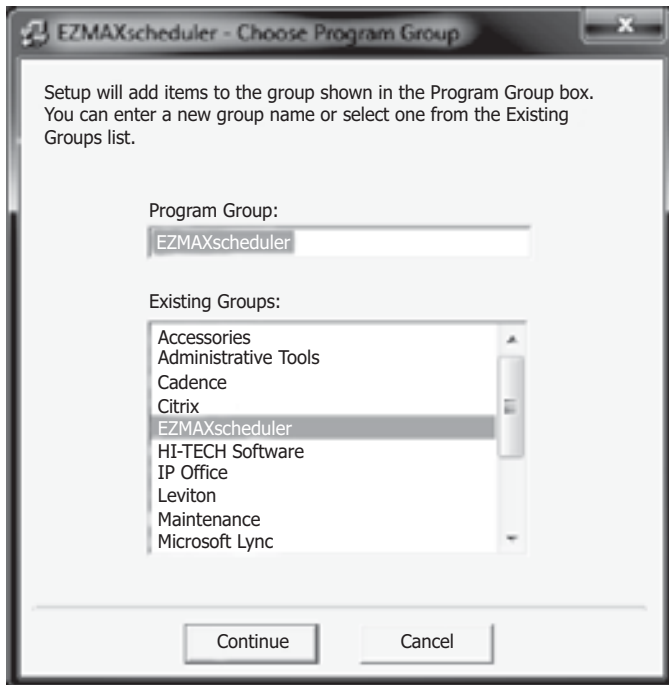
EZMAXscheduler - Choose Program Group

Setup will add items to the group shown in the Program Group box. You can enter a new group name or select one from the Existing Groups list.

Program Group:

EZMAXscheduler

Existing Groups:

Accessories
Administrative Tools
Cadence
Citrix
EZMAXscheduler
HI-TECH Software
IP Office
Leviton
Maintenance
Microsoft Lync

Continue

Cancel